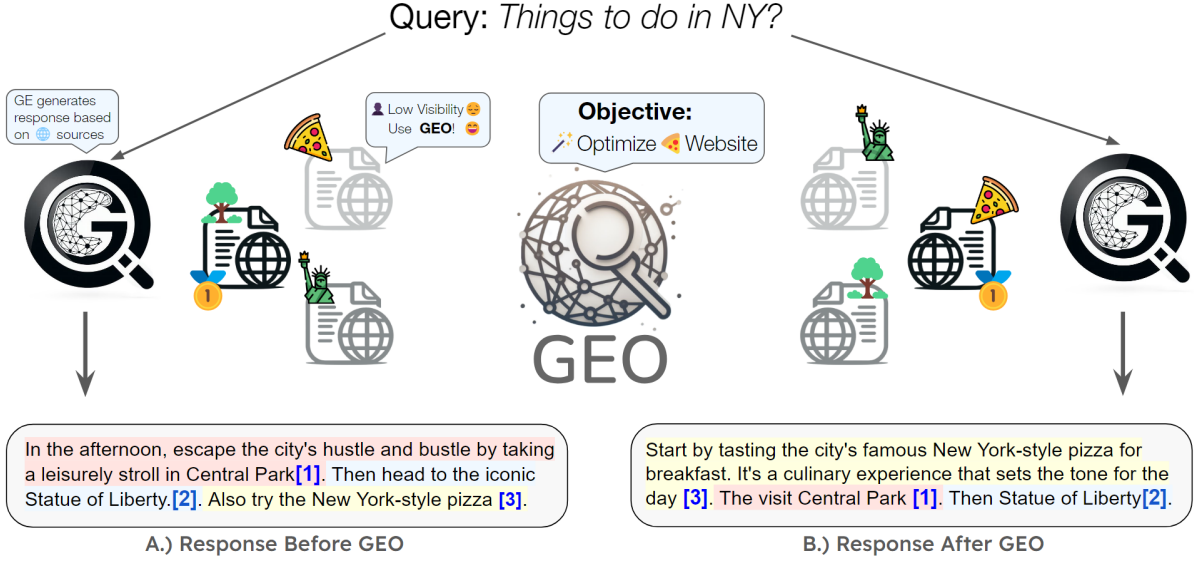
Query: *Things to do in NY?*

GE generates response based on 🌐 sources

👤 Low Visibility😔 Use **GEO**! 😄

**Objective:**
🪄 Optimize 🍕 Website

GEO

1

1

In the afternoon, escape the city's hustle and bustle by taking a leisurely stroll in Central Park**[1]**. Then head to the iconic Statue of Liberty.**[2]**. Also try the New York-style pizza **[3]**.

**A.) Response Before GEO**

Start by tasting the city's famous New York-style pizza for breakfast. It's a culinary experience that sets the tone for the day **[3]**. The visit Central Park **[1]**. Then Statue of Liberty**[2]**.

**B.) Response After GEO**